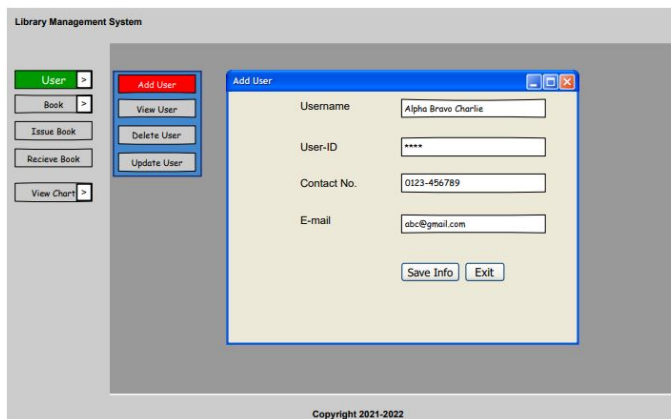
Library Management System

User >
Book >
Issue Book
Recieve Book
View Chart >

Add User
View User
Delete User
Update User

Add User

Username Alpha Bravo Charlie
User-ID ****
Contact No. 0123-456789
E-mail abc@gmail.com

Save Info Exit

Copyright 2021-2022